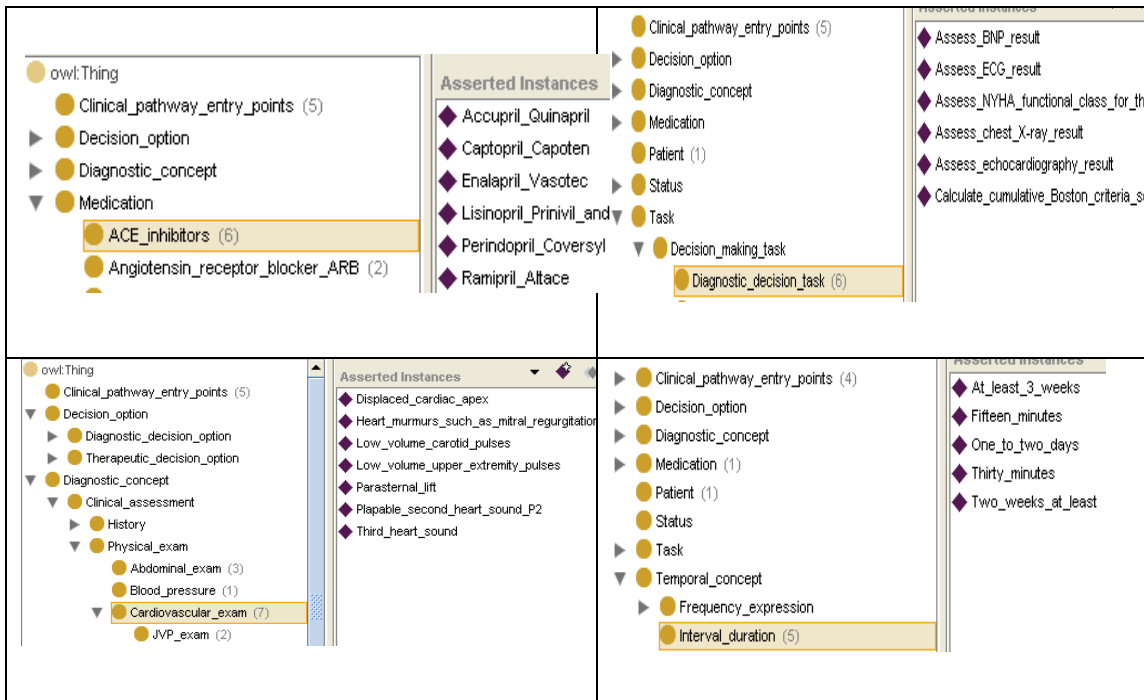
owl:Thing
Clinical_pathway_entry_points (5)
Decision_option
Diagnostic_concept
Medication
ACE_inhibitors (6)
Angiotensin_receptor_blocker_ARB (2)

Asserted Instances
Accupril_Quinapril
Captopril_Capoten
Enalapril_Vasotec
Lisinopril_Prinivil_and
Perindopril_Coversyl
Ramipril_Altace

Clinical_pathway_entry_points (5)
Decision_option
Diagnostic_concept
Medication
Patient (1)
Status
Task
Decision_making_task
Diagnostic_decision_task (6)

Asserted Instances
Assess_BNP_result
Assess_ECG_result
Assess_NYHA_functional_class_for_th
Assess_chest_X-ray_result
Assess_echocardiography_result
Calculate_cumulative_Boston_criteria_s

owl:Thing
Clinical_pathway_entry_points (5)
Decision_option
Diagnostic_decision_option
Therapeutic_decision_option
Diagnostic_concept
Clinical_assessment
History
Physical_exam
Abdominal_exam (3)
Blood_pressure (1)
Cardiovascular_exam (7)
JVP_exam (2)

Asserted Instances
Displaced_cardiac_apex
Heart_murmurs_such_as_mitral_regurgitation
Low_volume_carotid_pulses
Low_volume_upper_extremity_pulses
Parasternal_lift
Plapable_second_heart_sound_P2
Third_heart_sound

Clinical_pathway_entry_points (4)
Decision_option
Diagnostic_concept
Medication (1)
Patient (1)
Status
Task
Temporal_concept
Frequency_expression
Interval_duration (5)

Asserted Instances
At_least_3_weeks
Fifteen_minutes
One_to_two_days
Thirty_minutes
Two_weeks_at_least